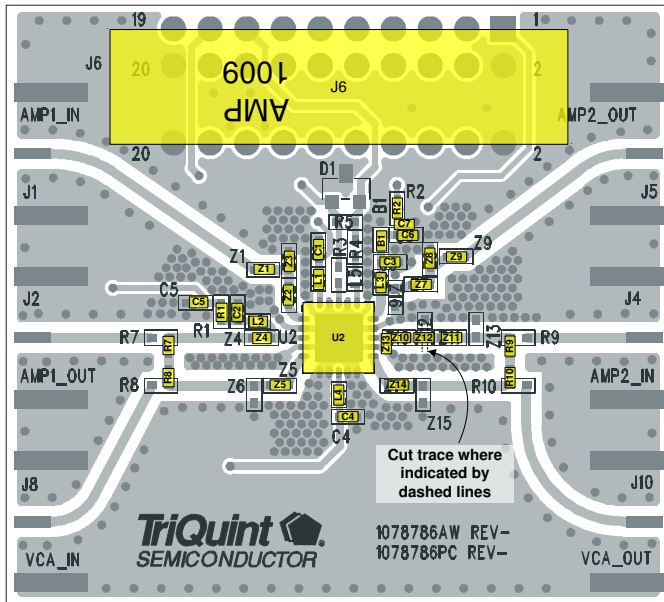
19
1
J6
20
2
AMP 1009
J6
AMP1_IN
AMP2_OUT
20
2
D1
R2
J1
J5
B1
R2
R5
C7
C6
R3
R4
C1
B1
Z9
Z1
Z1
Z3
L1
L5
C3
Z8
Z9
L3
Z7
C5
Z2
J2
J4
C5
R1
C2
L2
R1
U2
L6
Z4
Z4
Z12
R7
U2
Z13
R9
Z13
Z10
Z12
Z11
R7
R9
AMP1_OUT
AMP2_IN
Z5
R8
R8
R10
R10
Z6
Z5
L4
Z14
Z15
C4
C4
Cut trace where indicated by dashed lines
J8
J10
TriQuint
SEMICONDUCTOR
1078786AW REV-
1078786PC REV-
VCA_IN
VCA_OUT